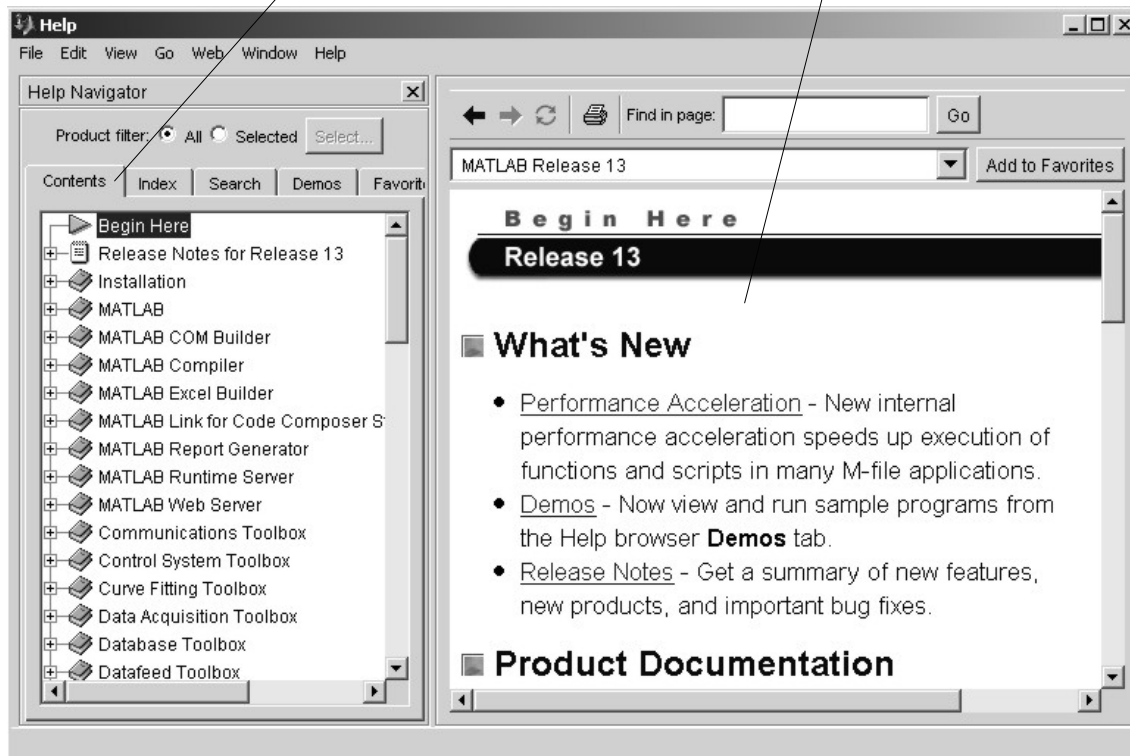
Help

File Edit View Go Web Window Help

Help Navigator

Product filter: All Selected Select...

Contents Index Search Demos Favorit

Begin Here
Release Notes for Release 13
Installation
MATLAB
MATLAB COM Builder
MATLAB Compiler
MATLAB Excel Builder
MATLAB Link for Code Composer S
MATLAB Report Generator
MATLAB Runtime Server
MATLAB Web Server
Communications Toolbox
Control System Toolbox
Curve Fitting Toolbox
Data Acquisition Toolbox
Database Toolbox
Datafeed Toolbox

Find in page: Go

MATLAB Release 13

Add to Favorites

Begin Here

Release 13

What's New

• Performance Acceleration - New internal performance acceleration speeds up execution of functions and scripts in many M-file applications.
• Demos - Now view and run sample programs from the Help browser **Demos** tab.
• Release Notes - Get a summary of new features, new products, and important bug fixes.

Product Documentation